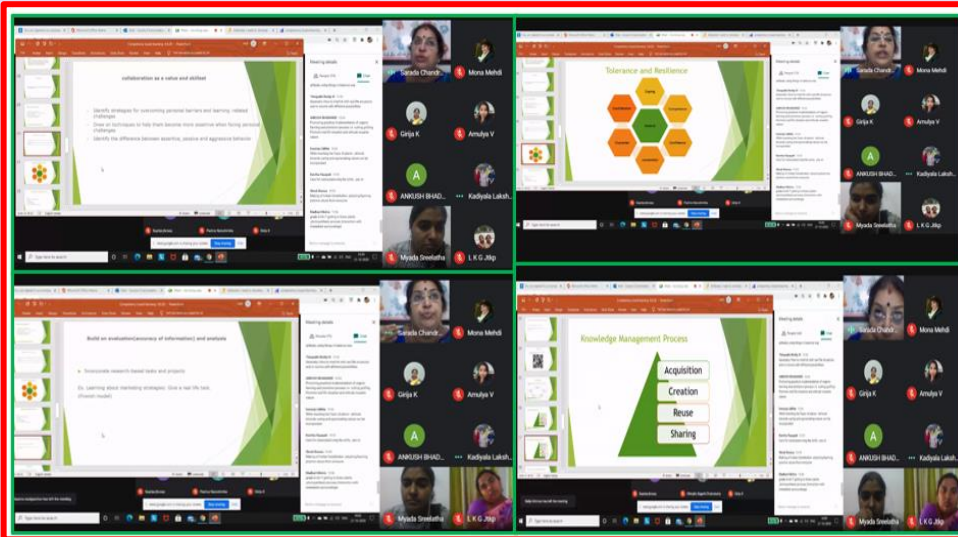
collaboration as a value and skillset

Identify strategies for overcoming personal barriers and learning related challenges
Draw on techniques to help them become more assertive when facing personal challenges
Identify the difference between assertive, passive and aggressive behavior

Meeting details

Sarada Chandr... Mona Mehdi
Girija K Amulya V
ANKUSH BHAD... Kadiyala Laksh...
Myada Sreelatha L K G Jitp

Tolerance and Resilience

Meeting details

Sarada Chandr... Mona Mehdi
Girija K Amulya V
ANKUSH BHAD... Kadiyala Laksh...
Myada Sreelatha L K G Jitp

Build an evaluation(accuracy of information) and analysis

Incorporate research-based tasks and projects

Ex. Learning about marketing strategies: Give a real life task. (Porsch model)

Meeting details

Sarada Chandr... Mona Mehdi
Girija K Amulya V
ANKUSH BHAD... Kadiyala Laksh...
Myada Sreelatha L K G Jitp

Knowledge Management Process

Acquisition
Creation
Reuse
Sharing

Meeting details

Sarada Chandr... Mona Mehdi
Girija K Amulya V
ANKUSH BHAD... Kadiyala Laksh...
Myada Sreelatha L K G Jitp